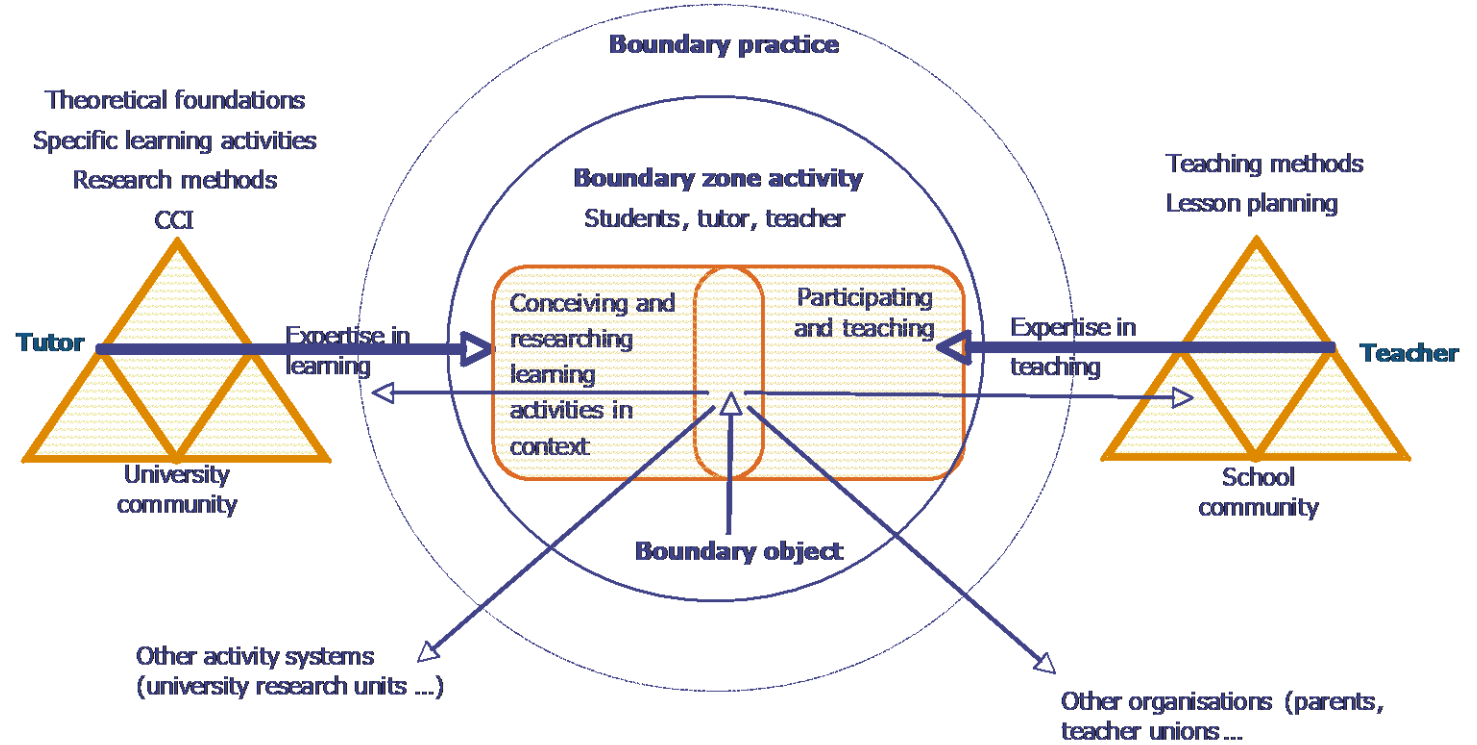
Boundary practice

Theoretical foundations
Specific learning activities
Research methods
CCI

Tutor

University community

Boundary zone activity
Students, tutor, teacher

Expertise in learning

Conceiving and researching learning activities in context

Participating and teaching

Expertise in teaching

Teaching methods
Lesson planning

Teacher

School community

Boundary object

Other activity systems (university research units ...)

Other organisations (parents, teacher unions ...